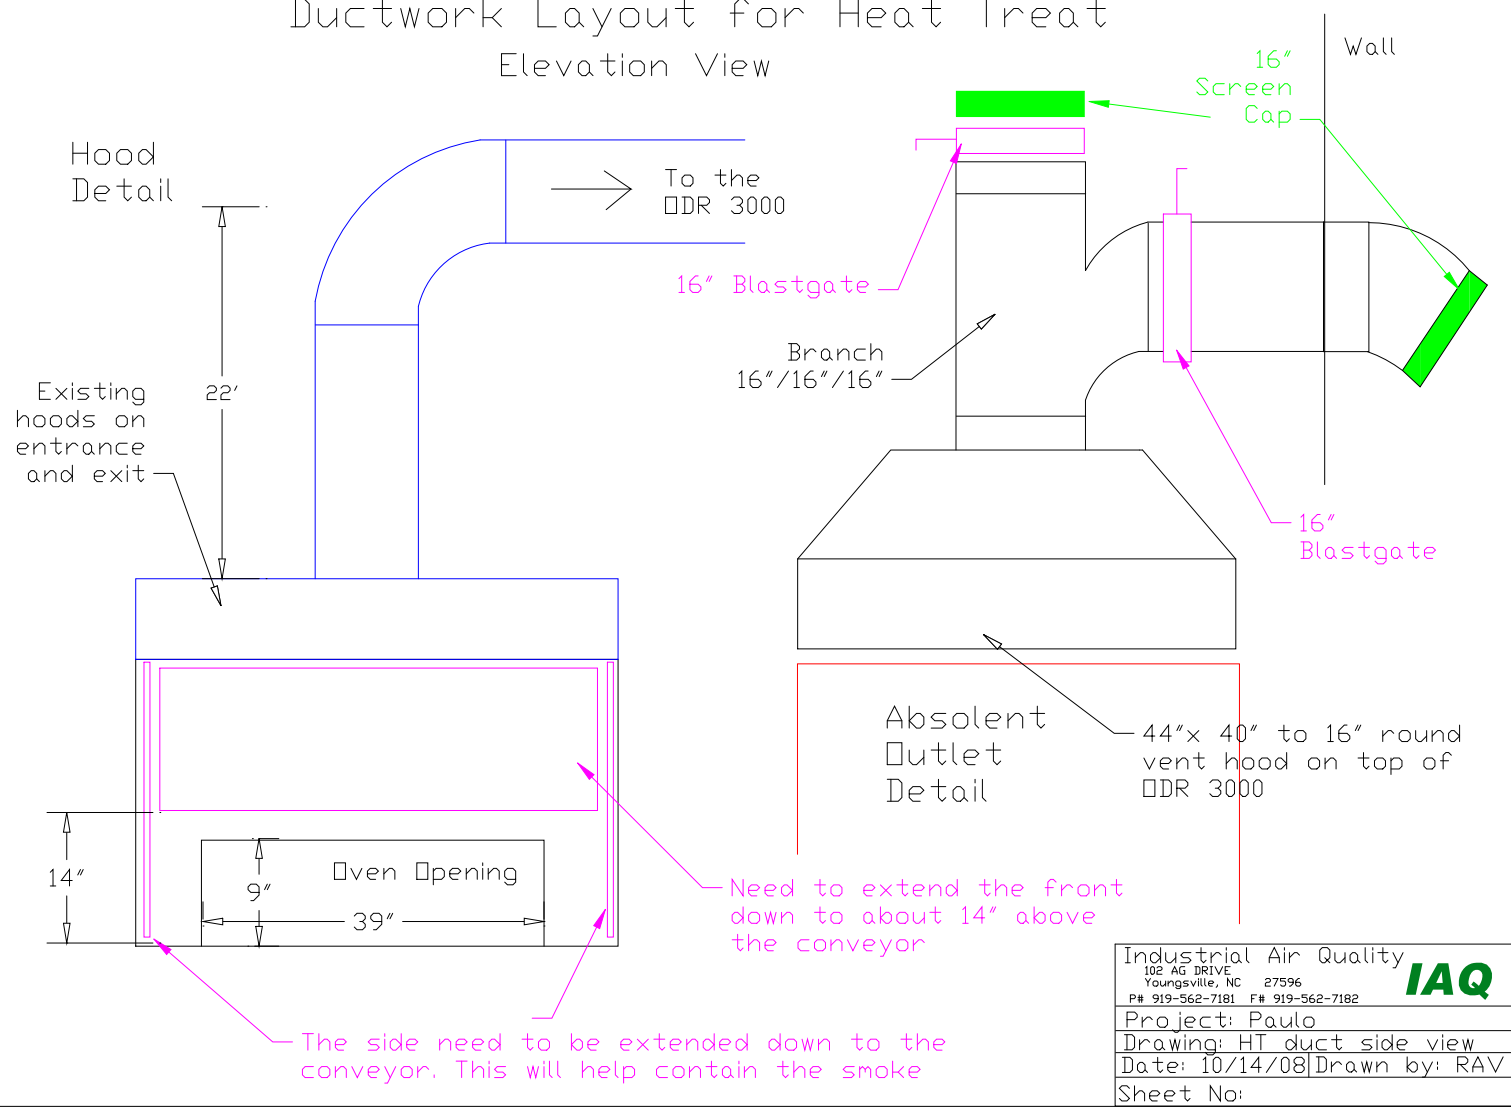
Ductwork Layout for Heat Treat
Elevation View

Hood Detail

22'

Existing hoods on entrance and exit

To the ODR 3000

14"

9"

39"

Oven Opening

Need to extend the front down to about 14" above the conveyor

The side need to be extended down to the conveyor. This will help contain the smoke

16" Screen Cap

Wall

16" Blastgate

Branch 16"/16"/16"

16" Blastgate

Absolent Outlet Detail

44"x 40" to 16" round vent hood on top of ODR 3000

| Industrial Air Quality 102 AG DRIVE Youngsville, NC 27596 P# 919-562-7181 F# 919-562-7182 IAQ | |
|---|---|
| Project: Paulo | |
| Drawing: HT duct side view | |
| Date: 10/14/08 | Drawn by: RAV |
| Sheet No: | |